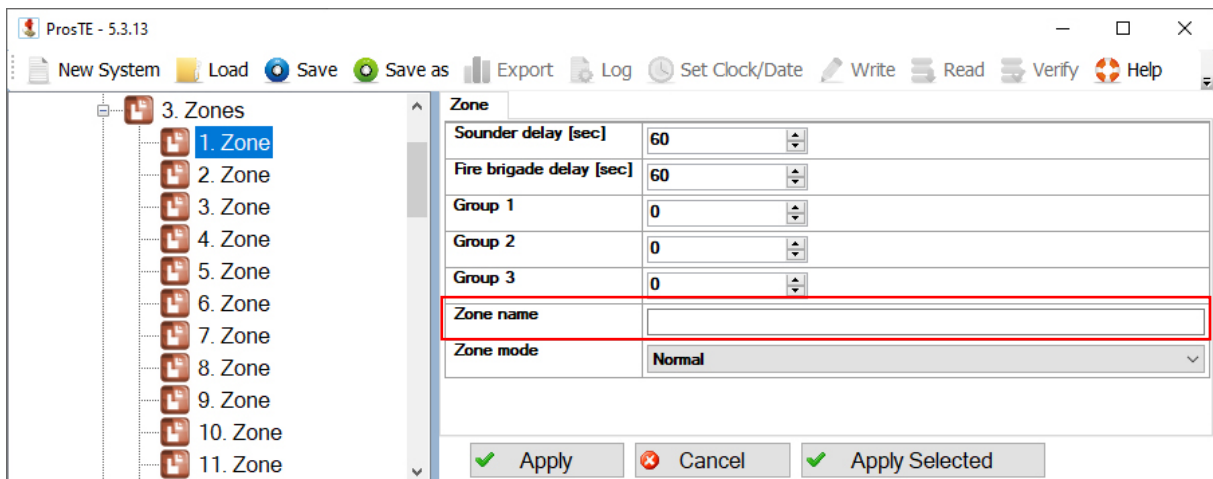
ProsTE - 5.3.13

New System Load Save Save as Export Log Set Clock/Date Write Read Verify Help

3. Zones
1. Zone
2. Zone
3. Zone
4. Zone
5. Zone
6. Zone
7. Zone
8. Zone
9. Zone
10. Zone
11. Zone

Zone

| | |
|---|---|
| Sounder delay [sec] | 60 |
| Fire brigade delay [sec] | 60 |
| Group 1 | 0 |
| Group 2 | 0 |
| Group 3 | 0 |
| Zone name | |
| Zone mode | Normal |

Apply Cancel Apply Selected